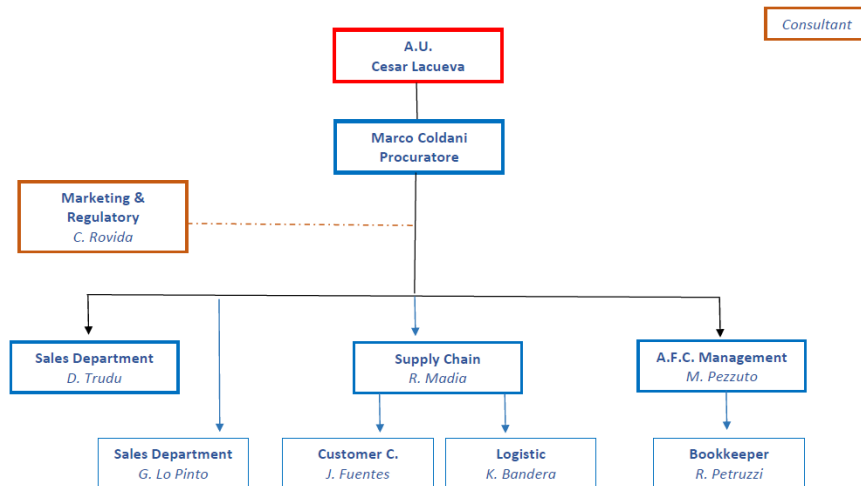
Consultant

A.U.
Cesar Lacueva

Marco Coldani
Procuratore

Marketing & Regulatory
C. Rovida

Sales Department
D. Trudu

Supply Chain
R. Madia

A.F.C. Management
M. Pezzuto

Sales Department
G. Lo Pinto

Customer C.
J. Fuentes

Logistic
K. Bandera

Bookkeeper
R. Petruzzi